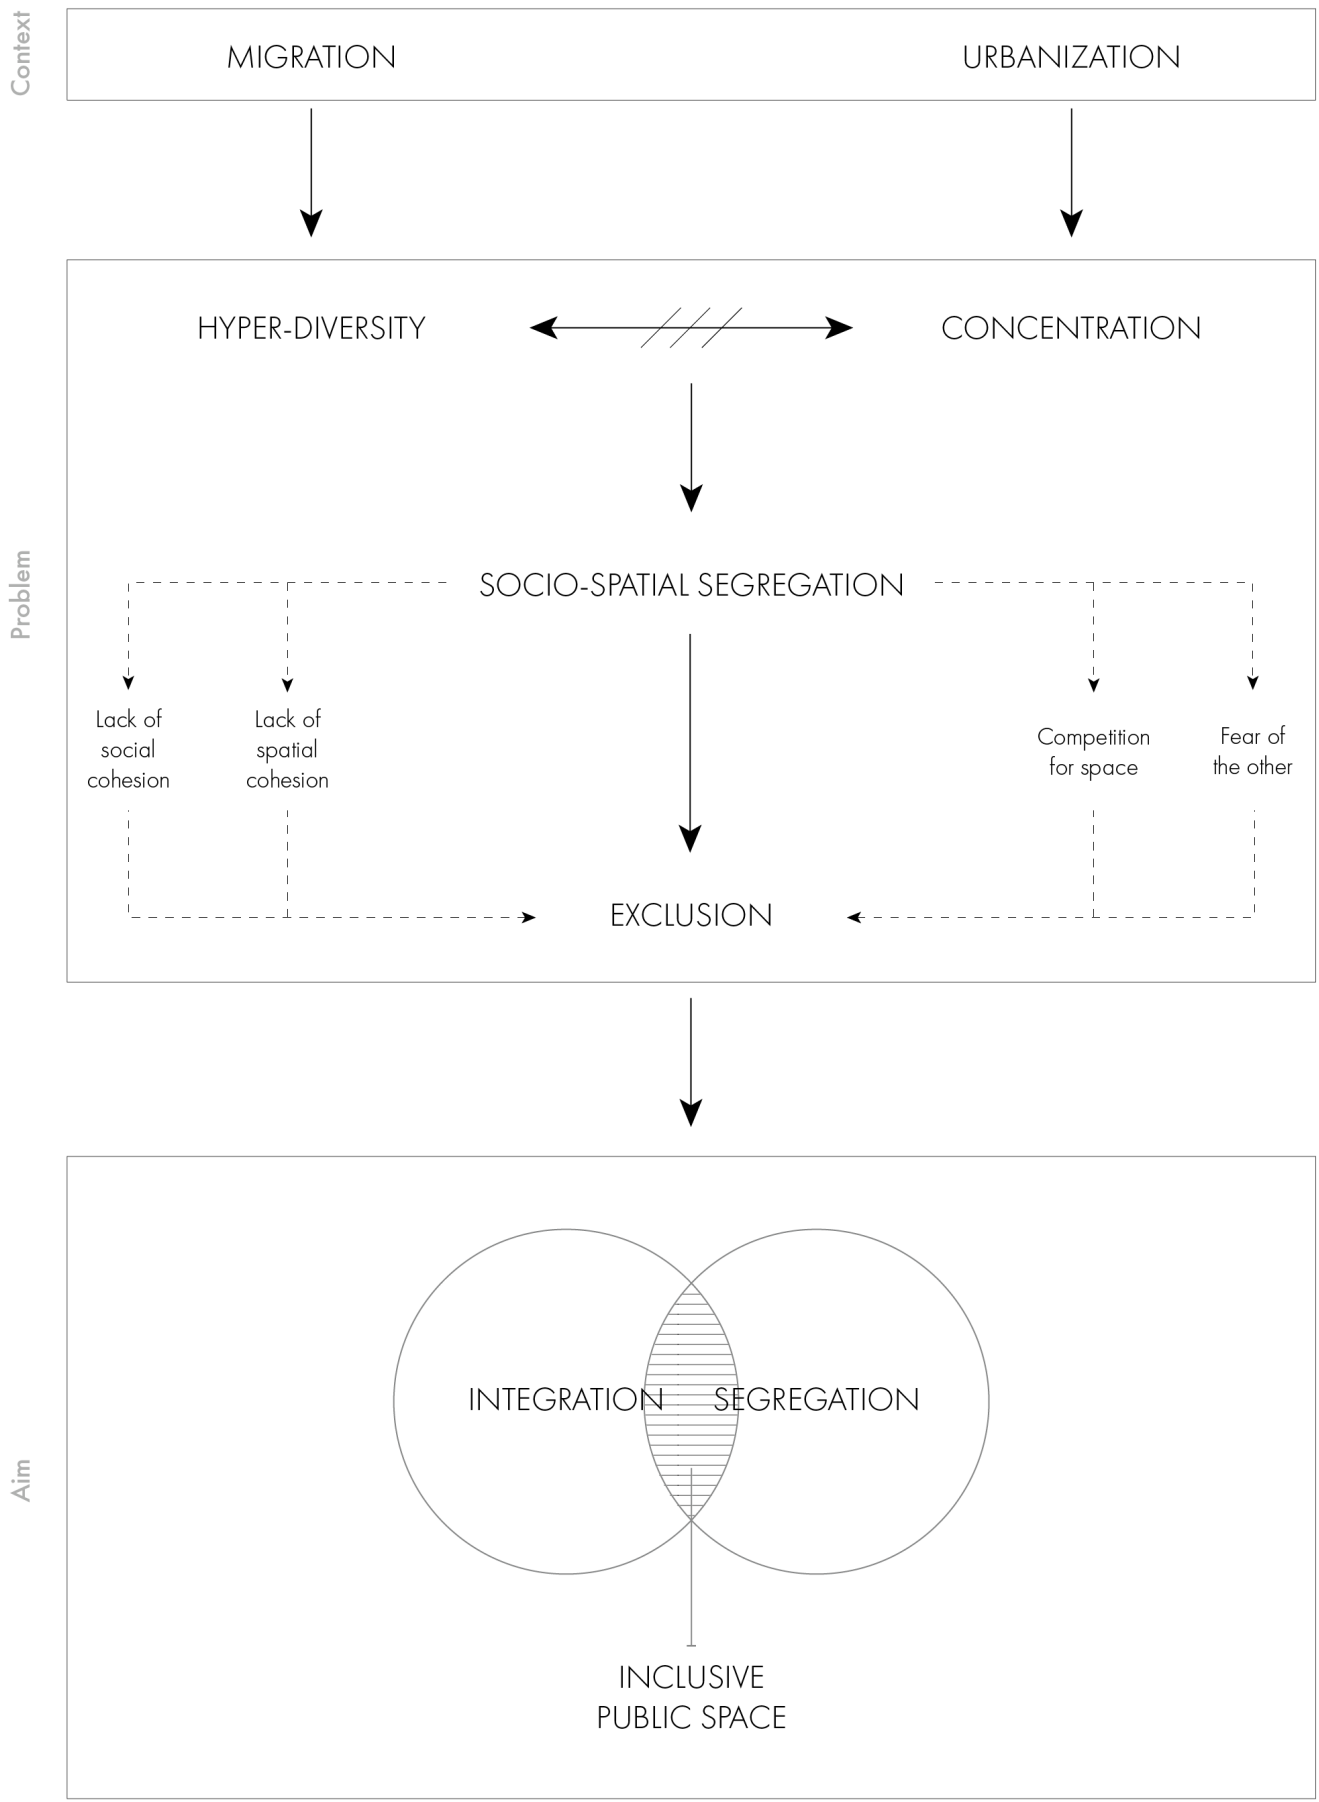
Context

MIGRATION

URBANIZATION

Problem

HYPER-DIVERSITY

CONCENTRATION

SOCIO-SPATIAL SEGREGATION

Lack of social cohesion

Lack of spatial cohesion

Competition for space

Fear of the other

EXCLUSION

Aim

INTEGRATION

SEGREGATION

INCLUSIVE PUBLIC SPACE